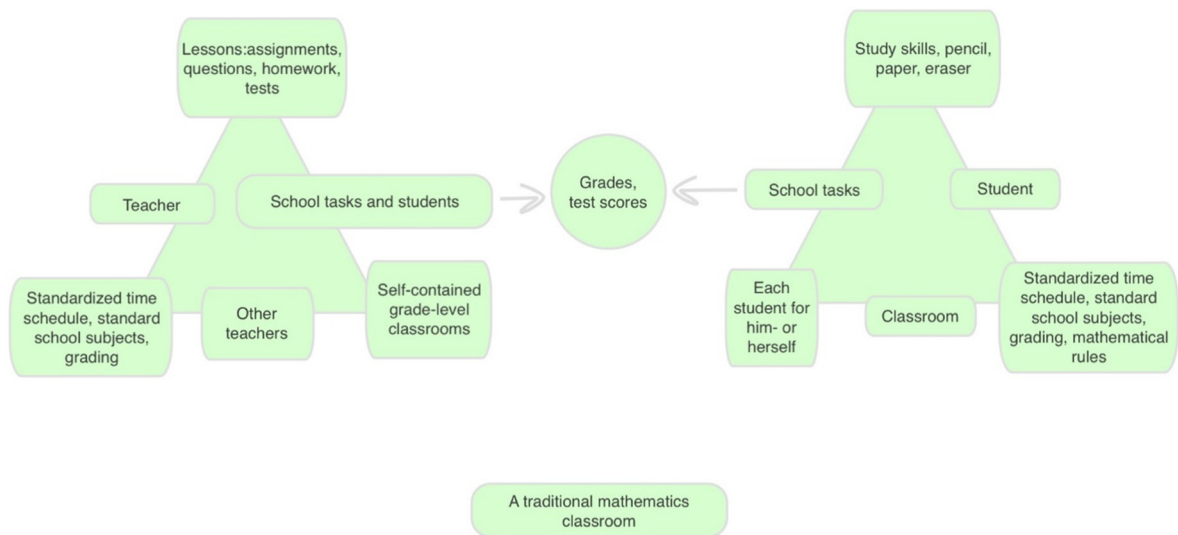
Lessons:assignments, questions, homework, tests

Teacher

School tasks and students

Standardized time schedule, standard school subjects, grading

Other teachers

Self-contained grade-level classrooms

Grades, test scores

Study skills, pencil, paper, eraser

School tasks

Student

Each student for him- or herself

Classroom

Standardized time schedule, standard school subjects, grading, mathematical rules

A traditional mathematics classroom